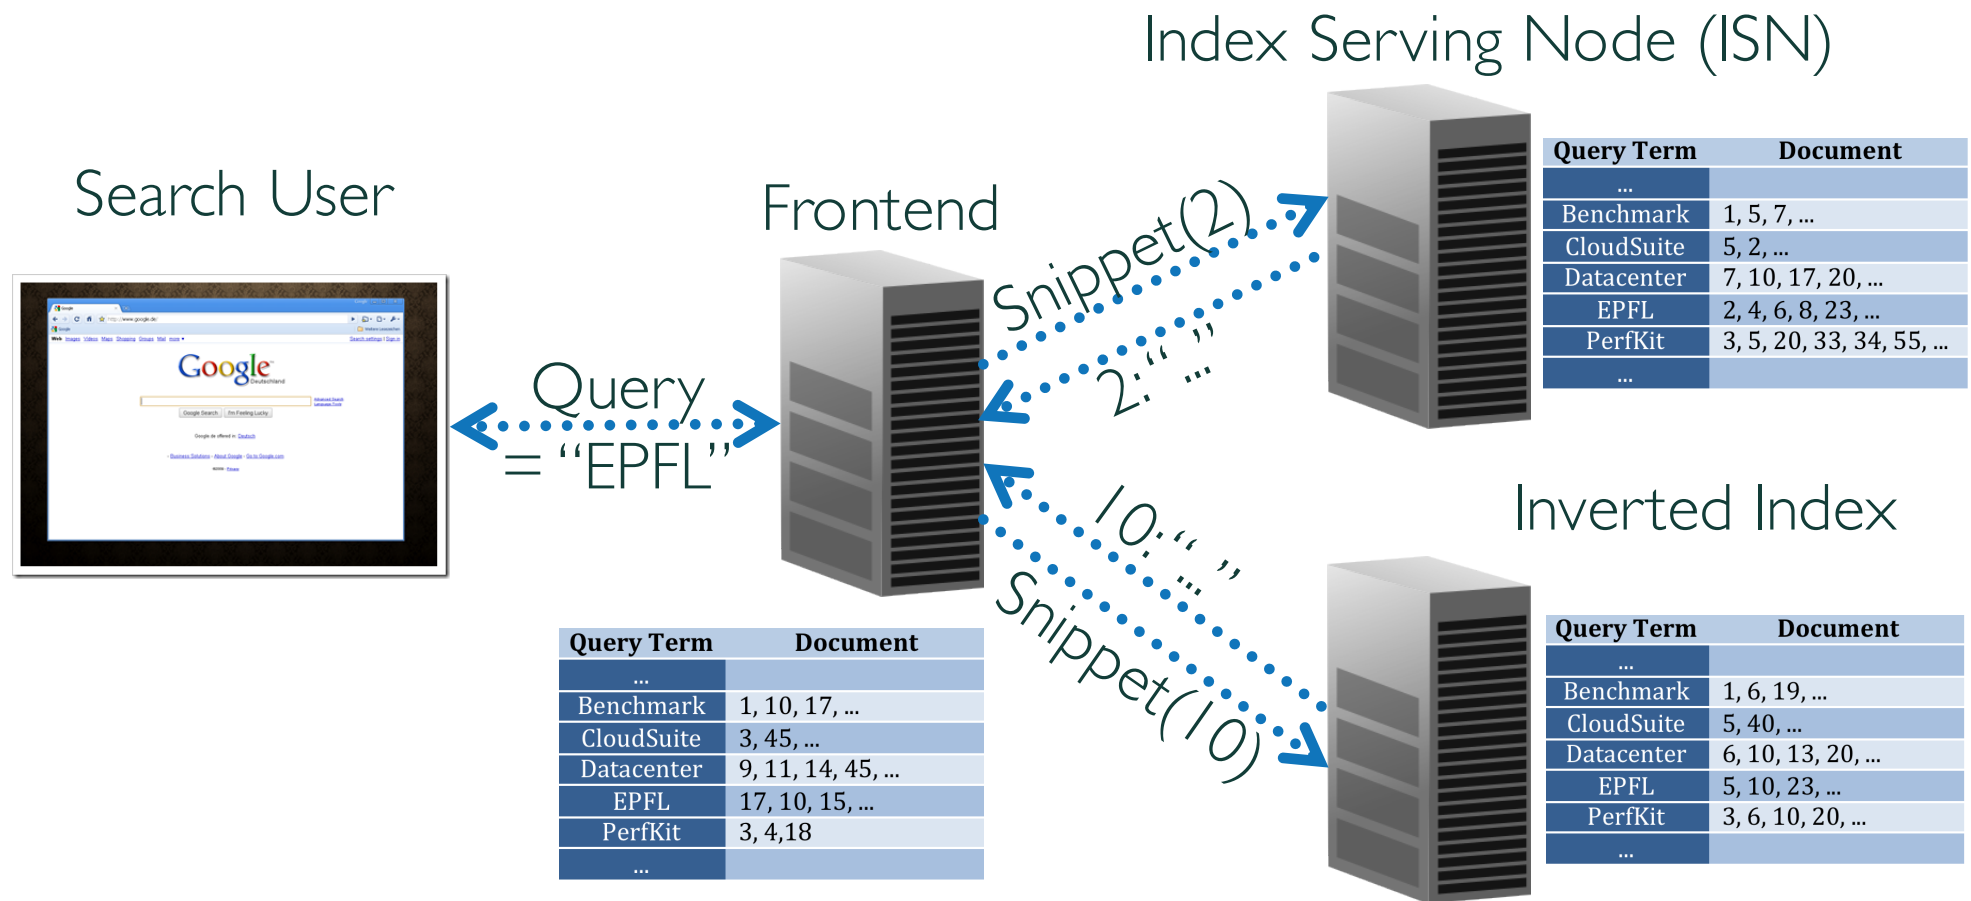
Index Serving Node (ISN)

Search User

Frontend

| Query Term | Document |
|---|---|
| ... | |
| Benchmark | 1, 5, 7, ... |
| CloudSuite | 5, 2, ... |
| Datacenter | 7, 10, 17, 20, ... |
| EPFL | 2, 4, 6, 8, 23, ... |
| PerfKit | 3, 5, 20, 33, 34, 55, ... |
| ... | |

Snippet(2)

2: " ... "

Query = "EPFL"

Google

Inverted Index

10: " ... "

Snippet(10)

| Query Term | Document |
|---|---|
| ... | |
| Benchmark | 1, 10, 17, ... |
| CloudSuite | 3, 45, ... |
| Datacenter | 9, 11, 14, 45, ... |
| EPFL | 17, 10, 15, ... |
| PerfKit | 3, 4,18 |
| ... | |

| Query Term | Document |
|---|---|
| ... | |
| Benchmark | 1, 6, 19, ... |
| CloudSuite | 5, 40, ... |
| Datacenter | 6, 10, 13, 20, ... |
| EPFL | 5, 10, 23, ... |
| PerfKit | 3, 6, 10, 20, ... |
| ... | |